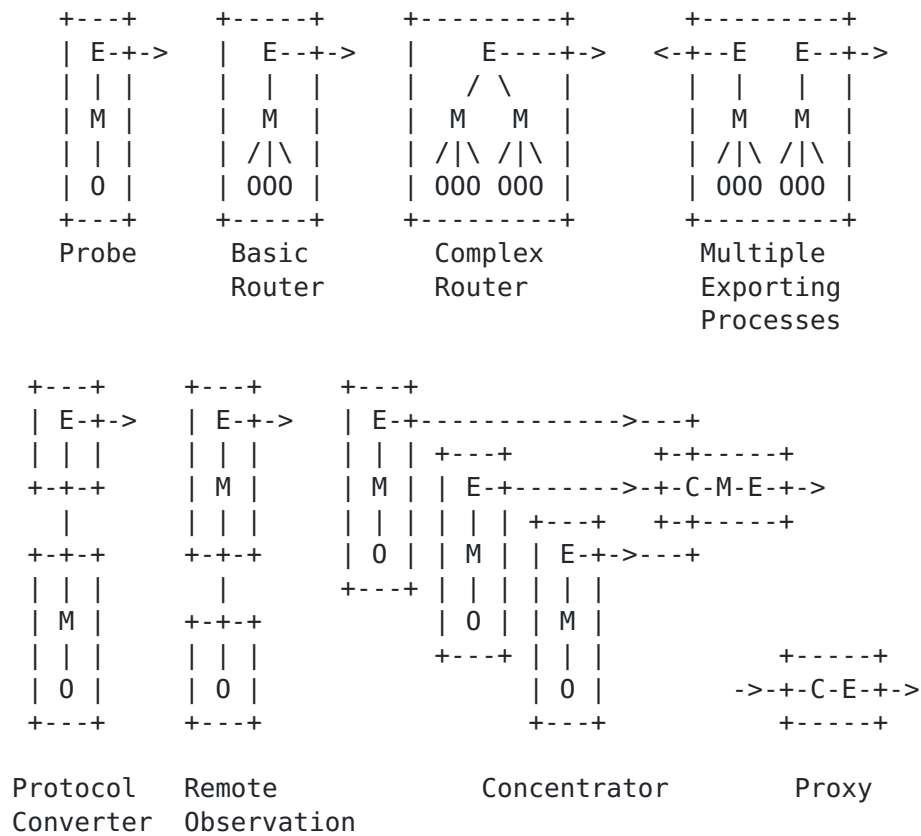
```
  +---+    +-----+    +---------+     +---------+
  | E-+->  |  E--+->  |    E----+->  <-+--E   E--+->
  | | |    |  |  |    |   / \   |     |  |   |  |
  | M |    |  M  |    |  M   M  |     |  M   M  |
  | | |    | /|\ |    | /|\ /|\ |     | /|\ /|\ |
  | O |    | OOO |    | OOO OOO |     | OOO OOO |
  +---+    +-----+    +---------+     +---------+
  Probe     Basic       Complex         Multiple
            Router      Router          Exporting
                                        Processes

 +---+    +---+    +---+
 | E-+->  | E-+->  | E-+------------->---+
 | | |    | | |    | | | +---+      +-+-----+
 +-+-+    | M |    | M | | E-+------->-+-C-M-E-+->
   |      | | |    | | | | | | +---+  +-+-----+
 +-+-+    +-+-+    | O | | M | | E-+->---+
 | | |      |      +---+ | | | | | |
 | M |    +-+-+          | O | | M |
 | | |    | | |          +---+ | | |            +-----+
 | O |    | O |                | O |         ->-+-C-E-+->
 +---+    +---+                +---+            +-----+

Protocol  Remote              Concentrator         Proxy
Converter Observation
```